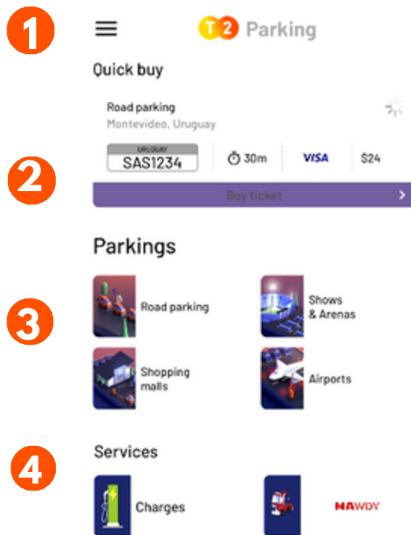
1

T2 Parking

Quick buy

Road parking
Montevideo, Uruguay

2

URUGUAY
SAS1234

30m

VISA

$24

Buy ticket

Parkings

3

Road parking

Shows & Arenas

Shopping malls

Airports

4

Services

Charges

MAWDY